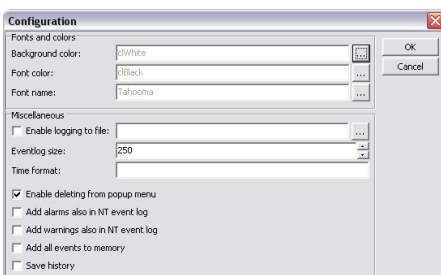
Configuration

Fonts and colors
Background color: clWhite ...
Font color: clBlack ...
Font name: Tahooma ...

OK
Cancel

Miscellaneous
Enable logging to file: ...
Eventlog size: 250
Time format:

Enable deleting from popup menu
Add alarms also in NT event log
Add warnings also in NT event log
Add all events to memory
Save history